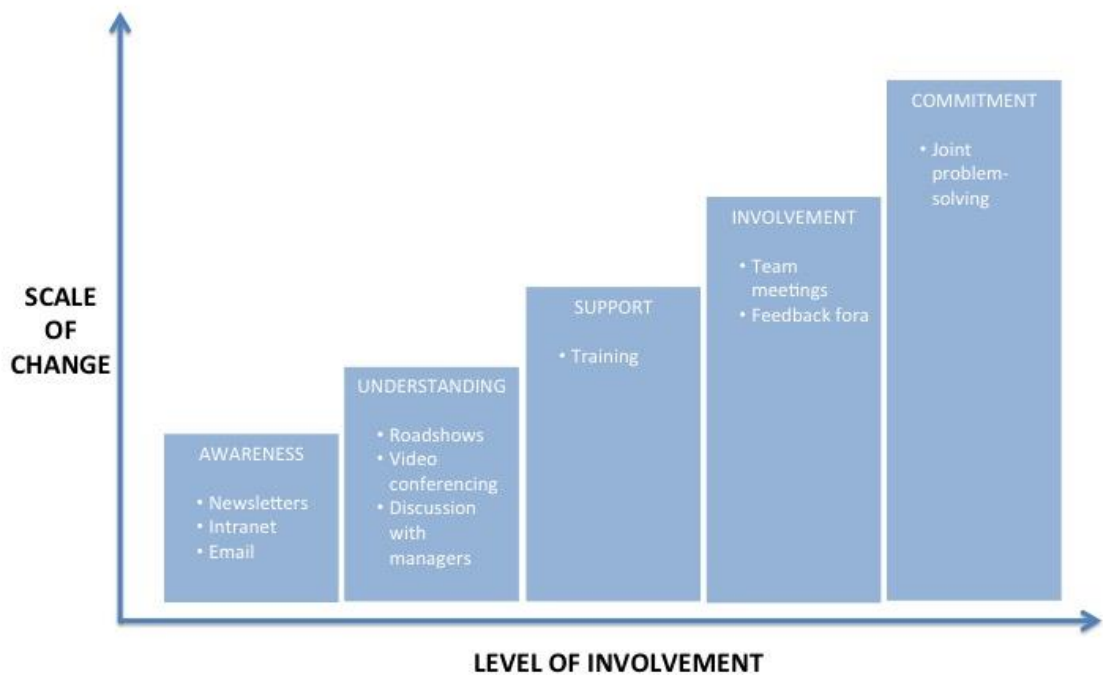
SCALE OF CHANGE

AWARENESS
• Newsletters
• Intranet
• Email

UNDERSTANDING
• Roadshows
• Video conferencing
• Discussion with managers

SUPPORT
• Training

INVOLVEMENT
• Team meetings
• Feedback fora

COMMITMENT
• Joint problem-solving

LEVEL OF INVOLVEMENT